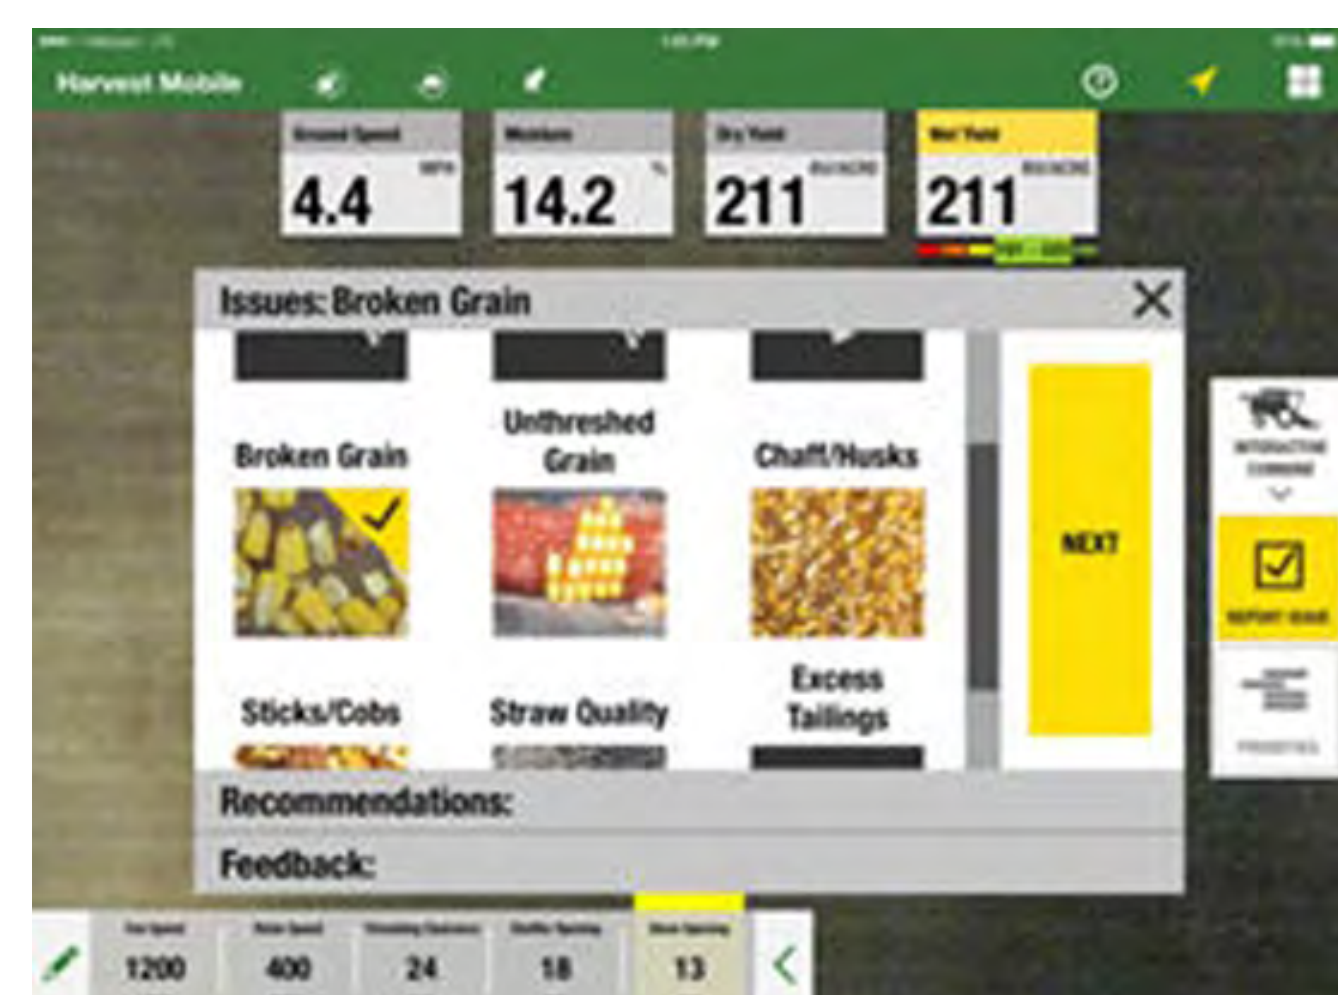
Harvest Mobile

Ground Speed
4.4 MPH

Moisture
14.2 %

Dry Yield
211 BU/ACRE

Wet Yield
211 BU/ACRE

Issues: Broken Grain

Broken Grain

Unthreshed Grain

Chaff/Husks

Sticks/Cobs

Straw Quality

Excess Tailings

NEXT

INTERACTIVE COMBINE

REPORT ISSUE

Recommendations:

Feedback:

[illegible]
1200

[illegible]
400

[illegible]
24

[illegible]
18

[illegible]
13